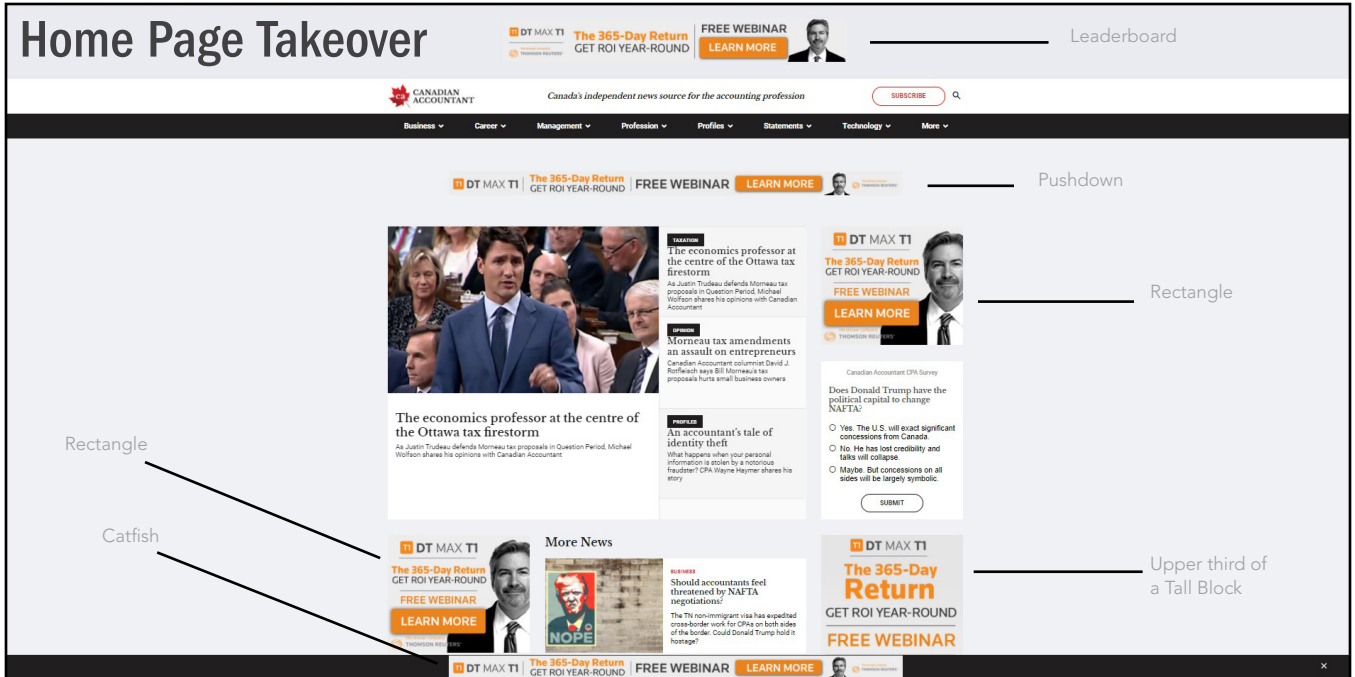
Home Page Takeover

T1 DT MAX T1 The 365-Day Return GET ROI YEAR-ROUND FREE WEBINAR LEARN MORE

Leaderboard

CANADIAN ACCOUNTANT Canada's independent news source for the accounting profession SUBSCRIBE

Business Career Management Profession Profiles Statements Technology More

T1 DT MAX T1 The 365-Day Return GET ROI YEAR-ROUND FREE WEBINAR LEARN MORE

Pushdown

The economics professor at the centre of the Ottawa tax firestorm

As Justin Trudeau defends Morneau tax proposals in Question Period, Michael Wolfson shares his opinions with Canadian Accountant

TAXATION
The economics professor at the centre of the Ottawa tax firestorm
As Justin Trudeau defends Morneau tax proposals in Question Period, Michael Wolfson shares his opinions with Canadian Accountant

OPINION
Morneau tax amendments an assault on entrepreneurs
Canadian Accountant columnist David J. Rotfleisch says Bill Morneau's tax proposals hurts small business owners

PROFILES
An accountant's tale of identity theft
What happens when your personal information is stolen by a notorious fraudster? CPA Wayne Haymer shares his story

T1 DT MAX T1 The 365-Day Return GET ROI YEAR-ROUND FREE WEBINAR LEARN MORE THOMSON REUTERS

Rectangle

Canadian Accountant CPA Survey
Does Donald Trump have the political capital to change NAFTA?
Yes. The U.S. will exact significant concessions from Canada.
No. He has lost credibility and talks will collapse.
Maybe. But concessions on all sides will be largely symbolic.
SUBMIT

Rectangle

Catfish

T1 DT MAX T1 The 365-Day Return GET ROI YEAR-ROUND FREE WEBINAR LEARN MORE THOMSON REUTERS

More News

NOPE

BUSINESS
Should accountants feel threatened by NAFTA negotiations?
The TN non-immigrant visa has expedited cross-border work for CPAs on both sides of the border. Could Donald Trump hold it hostage?

T1 DT MAX T1 The 365-Day Return GET ROI YEAR-ROUND FREE WEBINAR

Upper third of a Tall Block

T1 DT MAX T1 The 365-Day Return GET ROI YEAR-ROUND FREE WEBINAR LEARN MORE

×